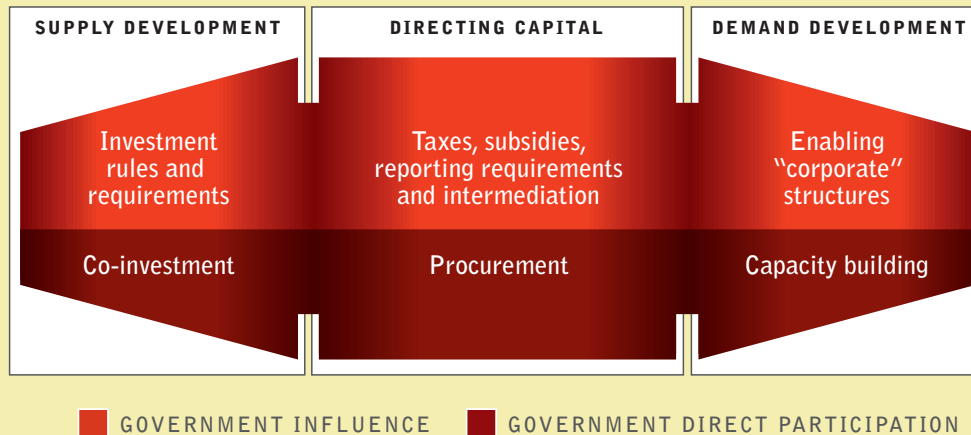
SUPPLY DEVELOPMENT

DIRECTING CAPITAL

DEMAND DEVELOPMENT

Investment rules and requirements

Taxes, subsidies, reporting requirements and intermediation

Enabling "corporate" structures

Co-investment

Procurement

Capacity building

GOVERNMENT INFLUENCE

GOVERNMENT DIRECT PARTICIPATION